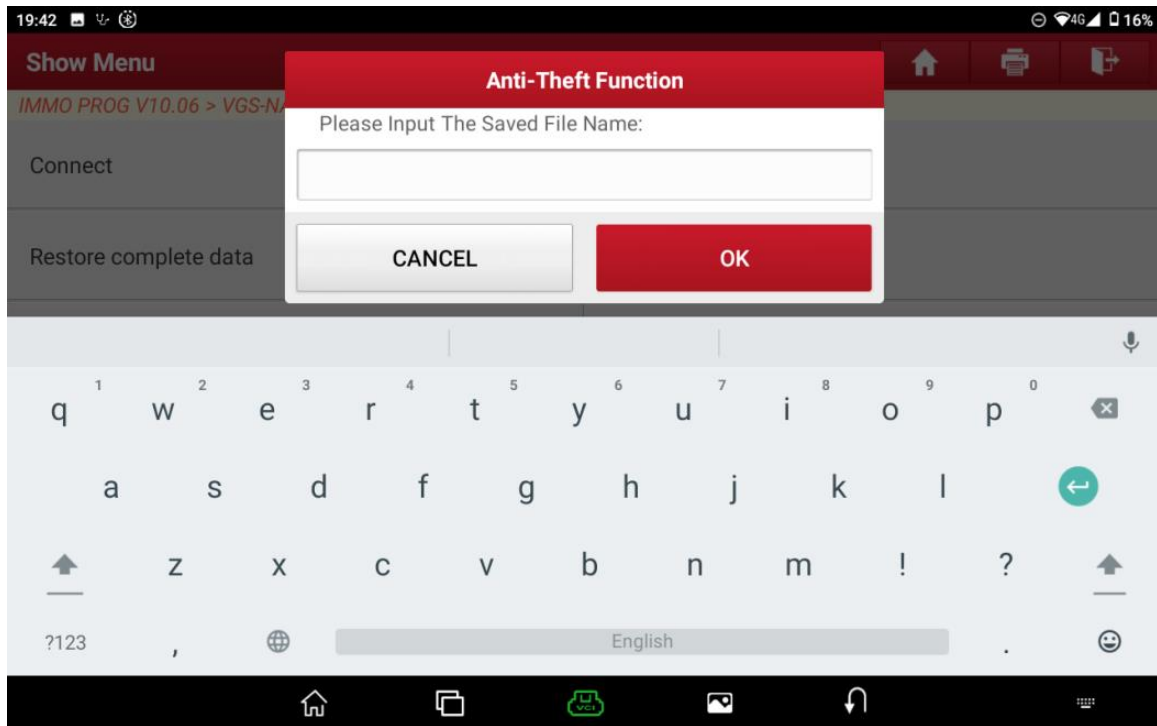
19:42

16%

Show Menu

IMMO PROG V10.06 > VGS-N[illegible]

Connect

Restore complete data

Anti-Theft Function

Please Input The Saved File Name:

CANCEL

OK

1 2 3 4 5 6 7 8 9 0

q w e r t y u i o p

a s d f g h j k l

z x c v b n m ! ?

?123 , English .

VCI